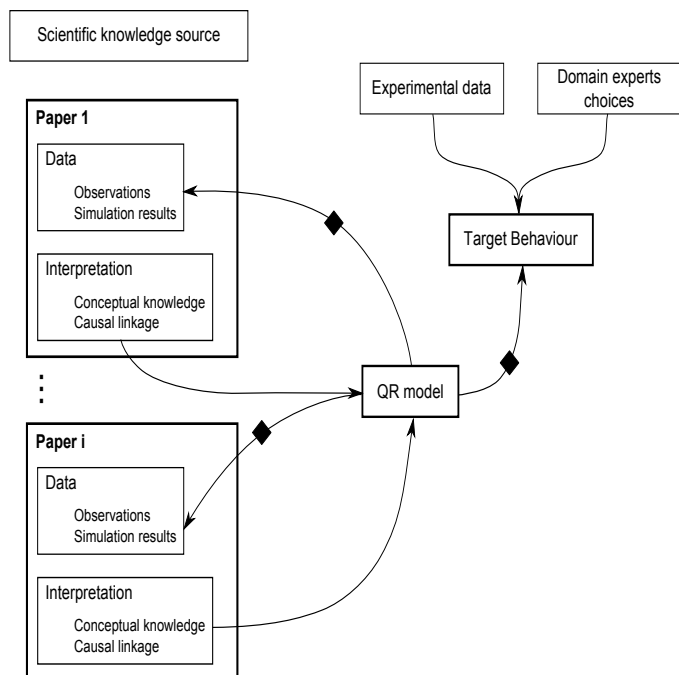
Scientific knowledge source

Experimental data

Domain experts choices

Paper 1

Data

Observations
Simulation results

Target Behaviour

Interpretation

Conceptual knowledge
Causal linkage

QR model

Paper i

Data

Observations
Simulation results

Interpretation

Conceptual knowledge
Causal linkage